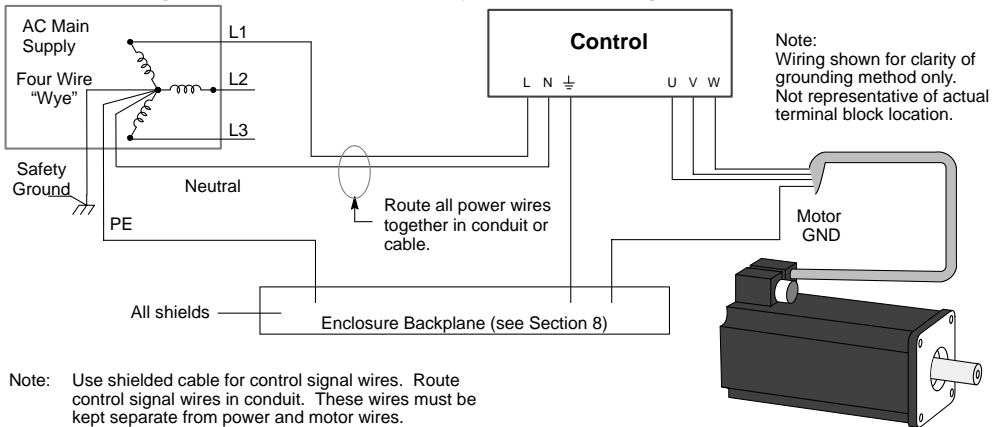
AC Main Supply

Four Wire "Wye"

L1

L2

L3

Safety Ground

Neutral

PE

Control

L N ⏚

U V W

Note:
Wiring shown for clarity of grounding method only. Not representative of actual terminal block location.

Route all power wires together in conduit or cable.

Motor GND

All shields

Enclosure Backplane (see Section 8)

Note: Use shielded cable for control signal wires. Route control signal wires in conduit. These wires must be kept separate from power and motor wires.